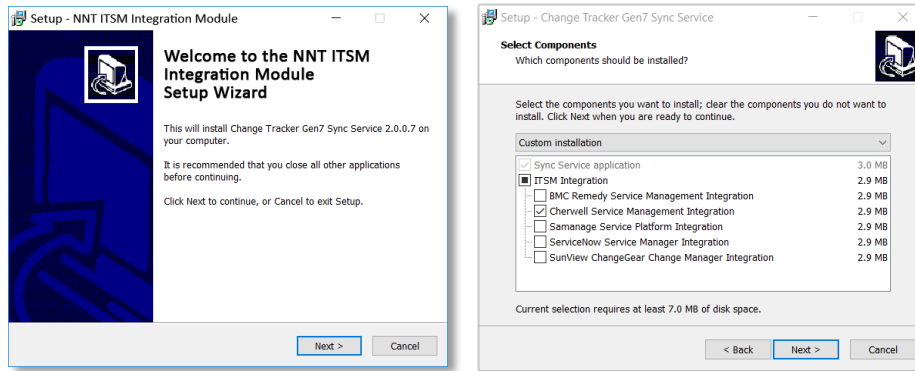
Setup - NNT ITSM Integration Module

Welcome to the NNT ITSM Integration Module Setup Wizard

This will install Change Tracker Gen7 Sync Service 2.0.0.7 on your computer.

It is recommended that you close all other applications before continuing.

Click Next to continue, or Cancel to exit Setup.

Next >
Cancel

Setup - Change Tracker Gen7 Sync Service

Select Components
Which components should be installed?

Select the components you want to install; clear the components you do not want to install. Click Next when you are ready to continue.

Custom installation

| Component | Size |
|---|---|
| Sync Service application | 3.0 MB |
| ITSM Integration | 2.9 MB |
| BMC Remedy Service Management Integration | 2.9 MB |
| Cherwell Service Management Integration | 2.9 MB |
| Samanage Service Platform Integration | 2.9 MB |
| ServiceNow Service Manager Integration | 2.9 MB |
| SunView ChangeGear Change Manager Integration | 2.9 MB |

Current selection requires at least 7.0 MB of disk space.

< Back
Next >
Cancel